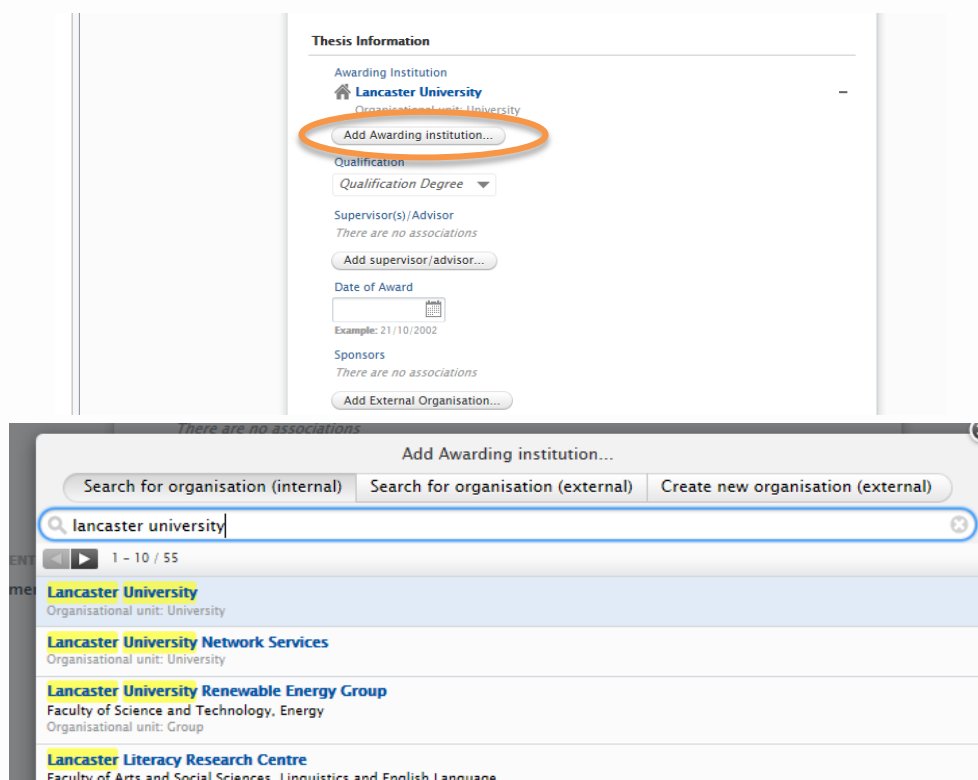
Thesis Information

Awarding Institution

Lancaster University

Organisational unit: University

–

Add Awarding institution...

Qualification

Qualification Degree

Supervisor(s)/Advisor

There are no associations

Add supervisor/advisor...

Date of Award

Example: 21/10/2002

Sponsors

There are no associations

Add External Organisation...

There are no associations

Add Awarding institution...

Search for organisation (internal)

Search for organisation (external)

Create new organisation (external)

lancaster university

1 - 10 / 55

Lancaster University

Organisational unit: University

Lancaster University Network Services

Organisational unit: University

Lancaster University Renewable Energy Group

Faculty of Science and Technology, Energy

Organisational unit: Group

Lancaster Literacy Research Centre

Faculty of Arts and Social Sciences, Linguistics and English Language